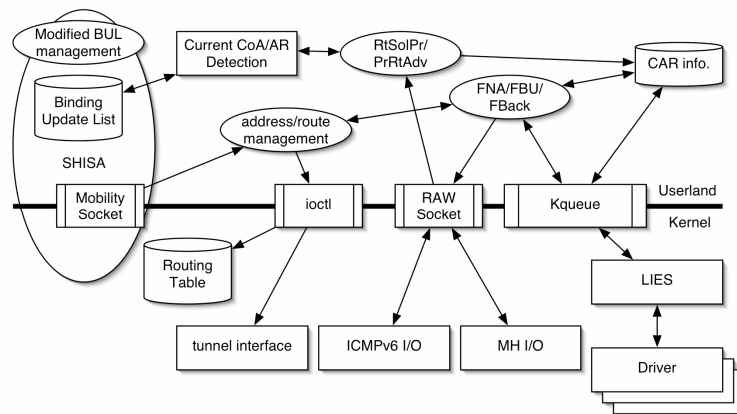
Modified BUL management

Binding Update List

SHISA

Current CoA/AR Detection

RtSolPr/ PrRtAdv

CAR info.

FNA/FBU/ FBack

address/route management

Mobility Socket

ioctl

RAW Socket

Kqueue

Userland

Kernel

Routing Table

LIES

tunnel interface

ICMPv6 I/O

MH I/O

Driver